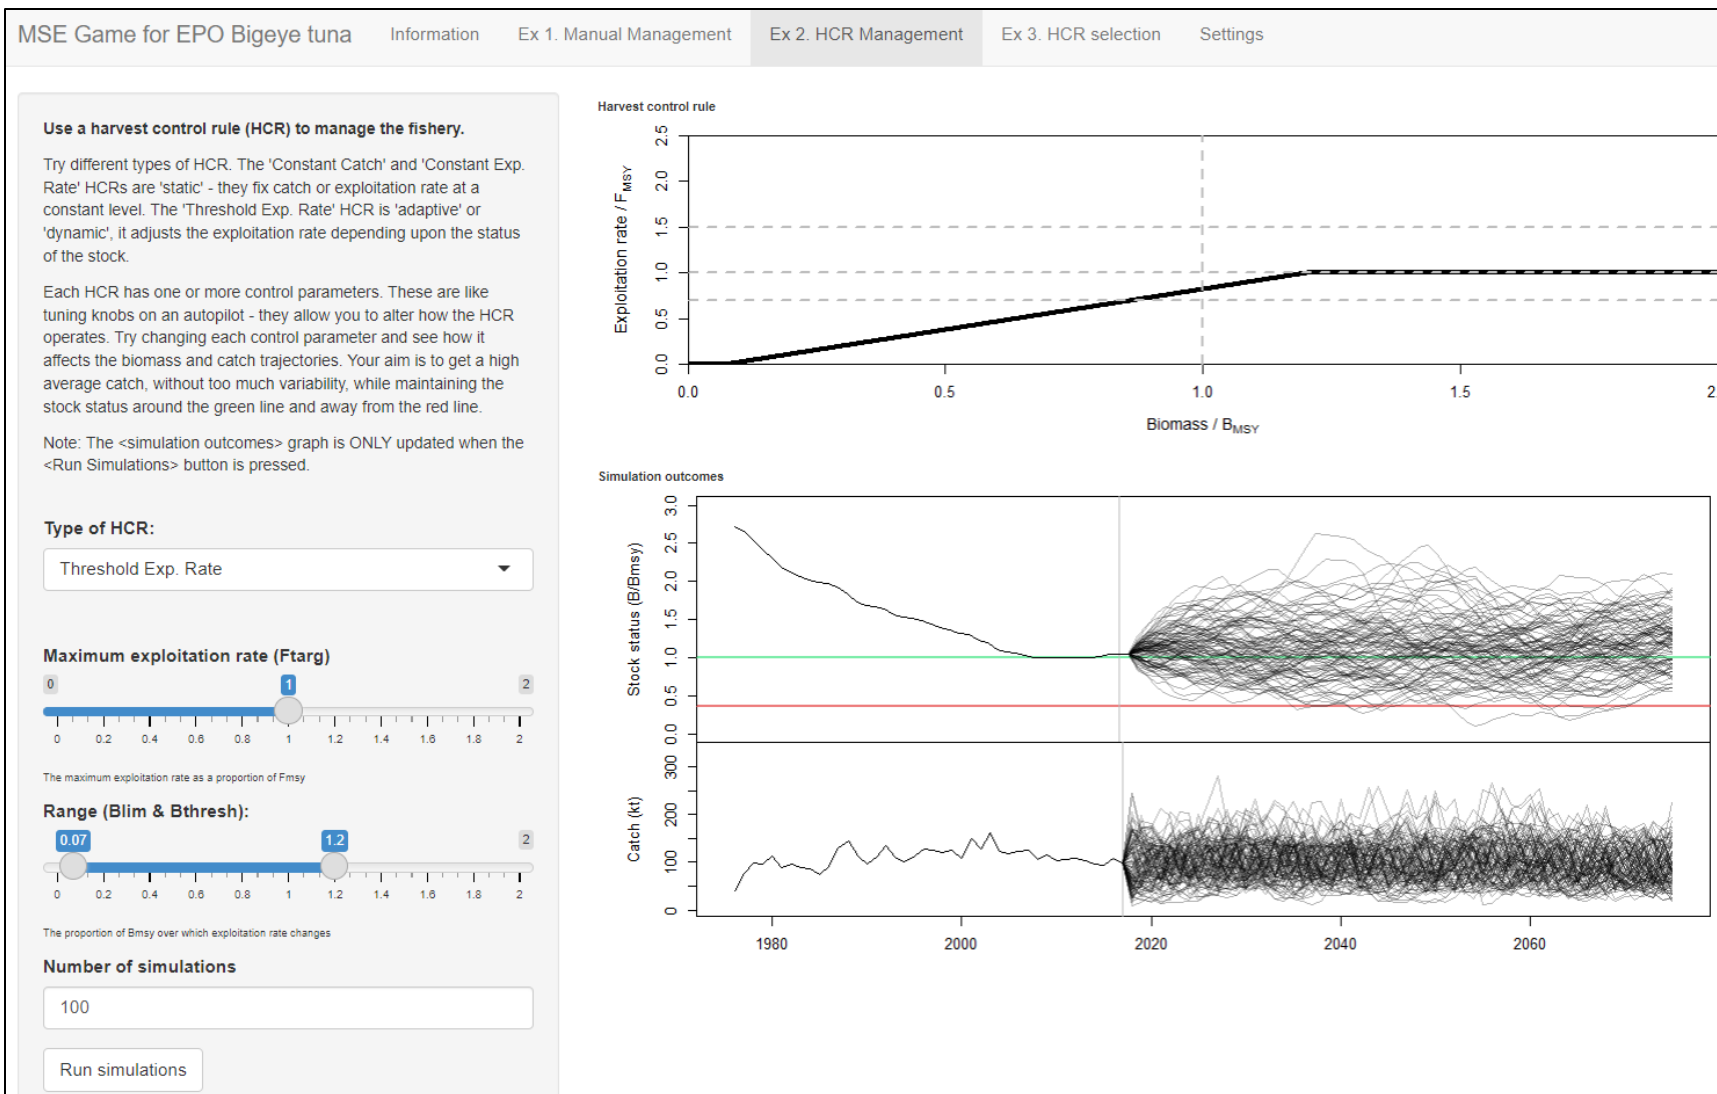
MSE Game for EPO Bigeye tuna Information Ex 1. Manual Management Ex 2. HCR Management Ex 3. HCR selection Settings

**Use a harvest control rule (HCR) to manage the fishery.**

Try different types of HCR. The 'Constant Catch' and 'Constant Exp. Rate' HCRs are 'static' - they fix catch or exploitation rate at a constant level. The 'Threshold Exp. Rate' HCR is 'adaptive' or 'dynamic', it adjusts the exploitation rate depending upon the status of the stock.

Each HCR has one or more control parameters. These are like tuning knobs on an autopilot - they allow you to alter how the HCR operates. Try changing each control parameter and see how it affects the biomass and catch trajectories. Your aim is to get a high average catch, without too much variability, while maintaining the stock status around the green line and away from the red line.

Note: The <simulation outcomes> graph is ONLY updated when the <Run Simulations> button is pressed.

Type of HCR:

Threshold Exp. Rate

Maximum exploitation rate (Ftarg)

0 1 2

0 0.2 0.4 0.6 0.8 1 1.2 1.4 1.6 1.8 2

The maximum exploitation rate as a proportion of Fmsy

Range (Blim & Bthresh):

0.07 1.2 2

0 0.2 0.4 0.6 0.8 1 1.2 1.4 1.6 1.8 2

The proportion of Bmsy over which exploitation rate changes

Number of simulations

100

Run simulations

Harvest control rule

Exploitation rate / $F_{MSY}$

0.0 0.5 1.0 1.5 2.0 2.5

0.0 0.5 1.0 1.5 2

Biomass / $B_{MSY}$

Simulation outcomes

Stock status (B/Bmsy)

0.0 0.5 1.0 1.5 2.0 2.5 3.0

Catch (kt)

0 100 200 300

1980 2000 2020 2040 2060